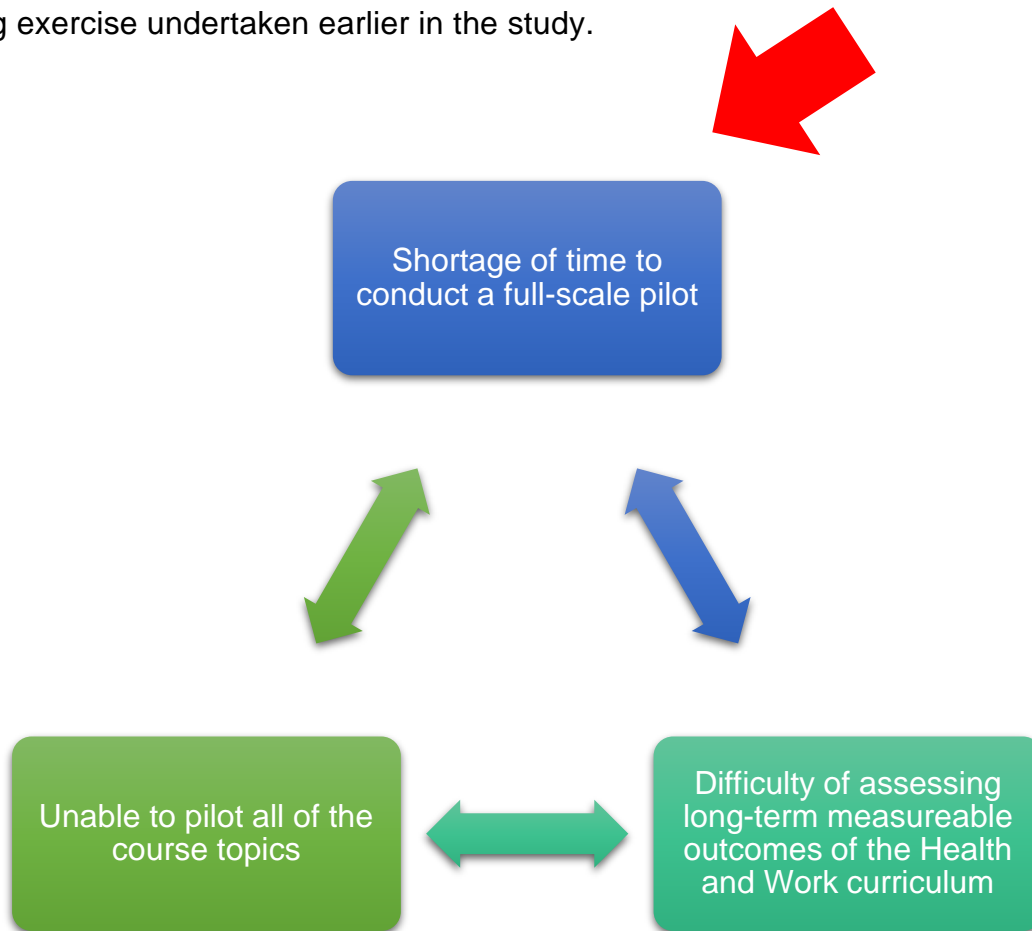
g exercise undertaken earlier in the study.

Shortage of time to conduct a full-scale pilot

Unable to pilot all of the course topics

Difficulty of assessing long-term measureable outcomes of the Health and Work curriculum